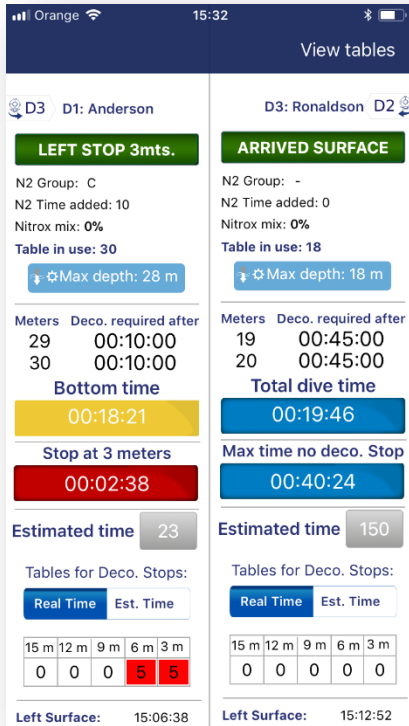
Orange 15:32

View tables

D3 D1: Anderson

LEFT STOP 3mts.

N2 Group: C
N2 Time added: 10
Nitrox mix: 0%
Table in use: 30

Max depth: 28 m

| Meters | Deco. required after |
|---|---|
| 29 | 00:10:00 |
| 30 | 00:10:00 |

Bottom time
00:18:21

Stop at 3 meters
00:02:38

Estimated time 23

Tables for Deco. Stops:
Real Time Est. Time

| 15 m | 12 m | 9 m | 6 m | 3 m |
|---|---|---|---|---|
| 0 | 0 | 0 | 5 | 5 |

Left Surface: 15:06:38

D3: Ronaldson D2

ARRIVED SURFACE

N2 Group: -
N2 Time added: 0
Nitrox mix: 0%
Table in use: 18

Max depth: 18 m

| Meters | Deco. required after |
|---|---|
| 19 | 00:45:00 |
| 20 | 00:45:00 |

Total dive time
00:19:46

Max time no deco. Stop
00:40:24

Estimated time 150

Tables for Deco. Stops:
Real Time Est. Time

| 15 m | 12 m | 9 m | 6 m | 3 m |
|---|---|---|---|---|
| 0 | 0 | 0 | 0 | 0 |

Left Surface: 15:12:52